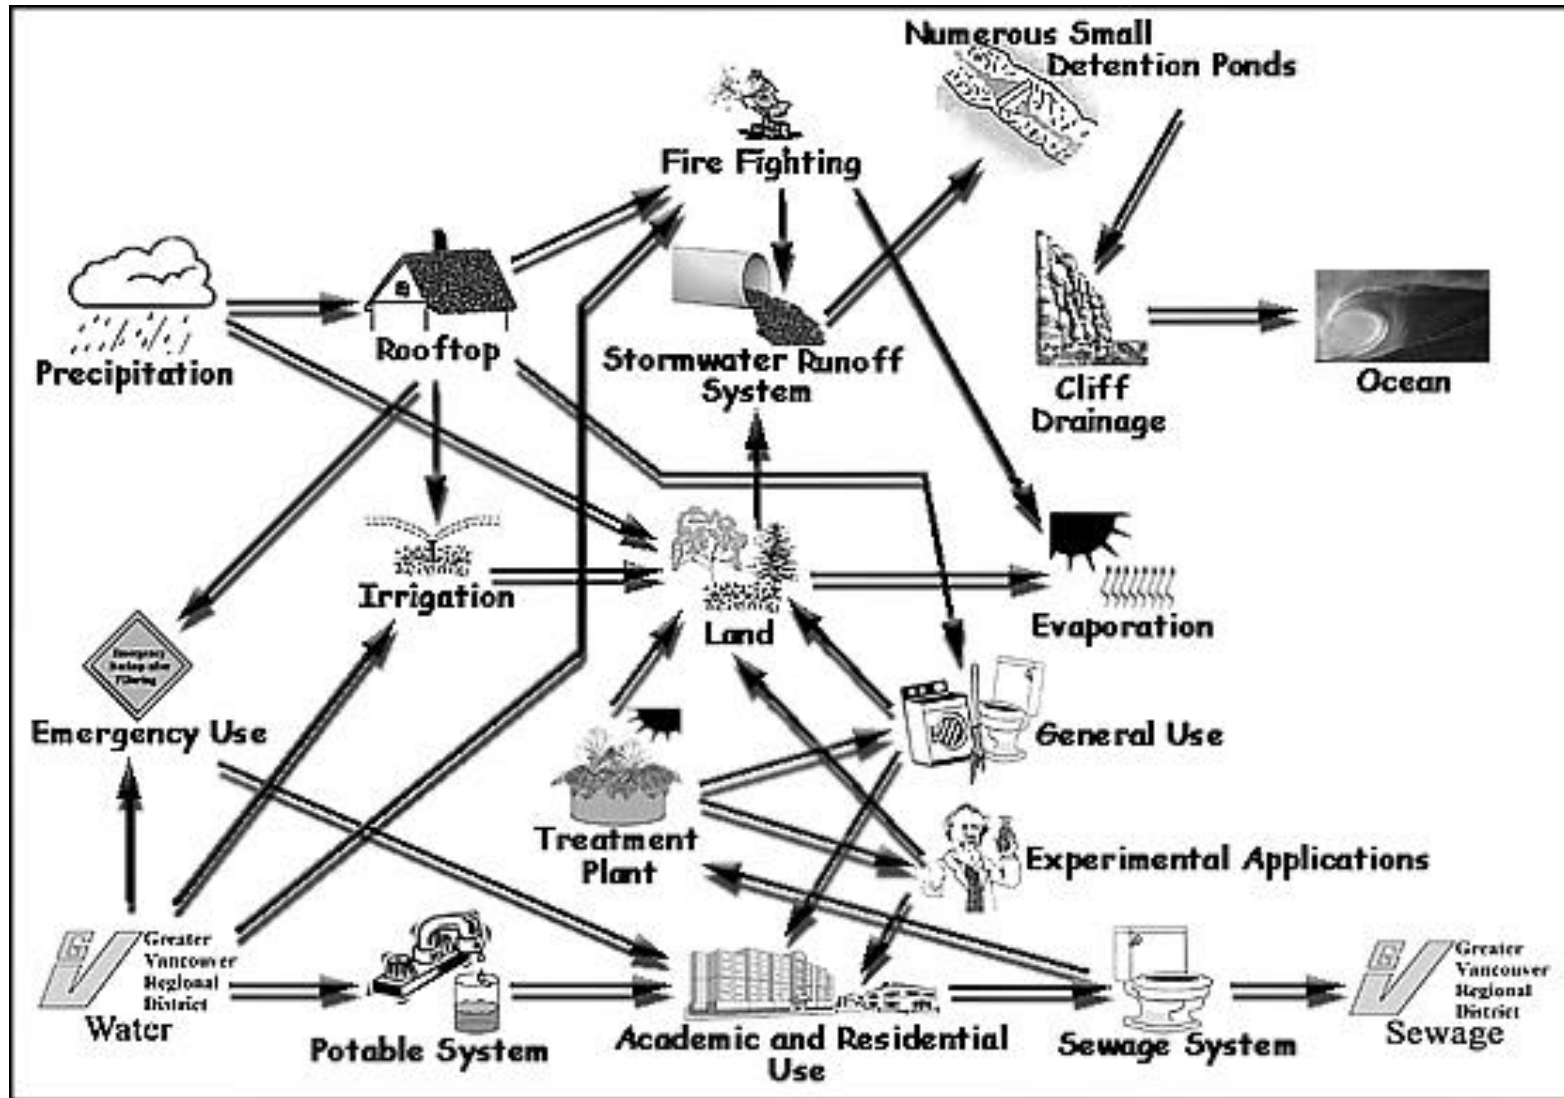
Numerous Small Detention Ponds

Fire Fighting

Precipitation

Rooftop

Stormwater Runoff System

Cliff Drainage

Ocean

Irrigation

Land

Evaporation

Emergency backup after Filtering

Emergency Use

General Use

Treatment Plant

Experimental Applications

GV Greater Vancouver Regional District Water

Potable System

Academic and Residential Use

Sewage System

GV Greater Vancouver Regional District Sewage